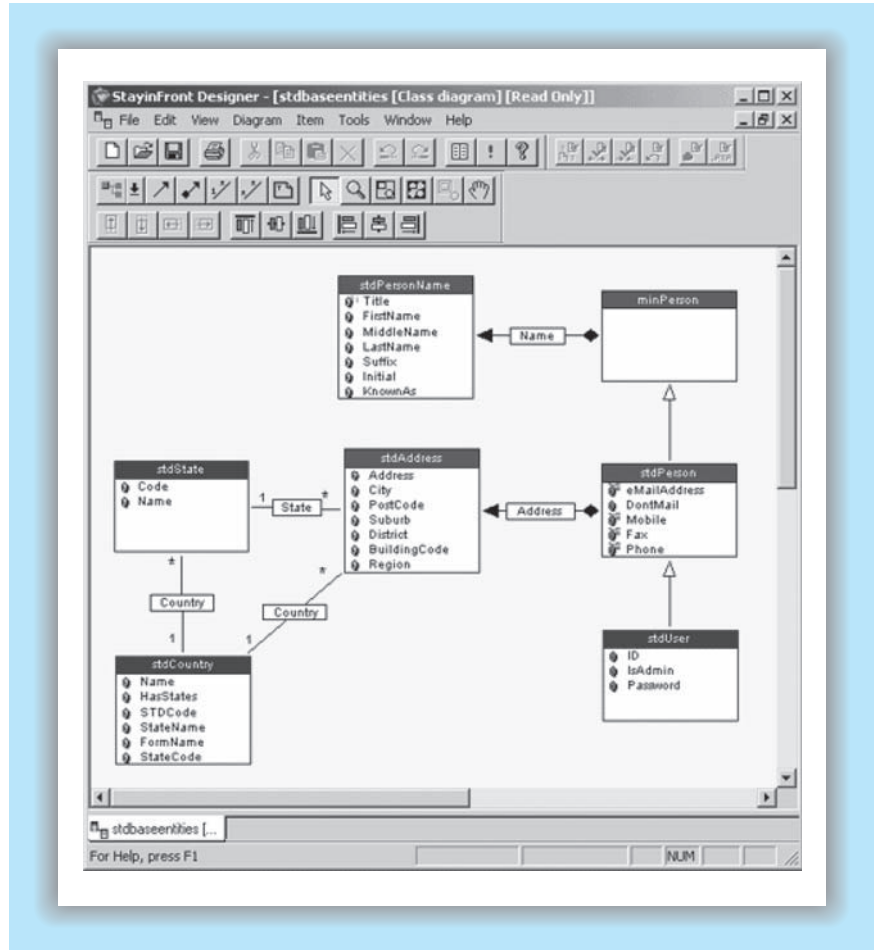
StayinFront Designer - [stdbaseentities [Class diagram] [Read Only]]

File Edit View Diagram Item Tools Window Help

stdPersonName
Title
FirstName
MiddleName
LastName
Suffix
Initial
KnownAs

Name

minPerson

stdState
Code
Name

1 State *

stdAddress
Address
City
PostCode
Suburb
District
BuildingCode
Region

Address

stdPerson
eMailAddress
DontMail
Mobile
Fax
Phone

*
Country
1

*
Country
1

stdCountry
Name
HasStates
STDCode
StateName
FormName
StateCode

stdUser
ID
IsAdmin
Password

stdbaseentities [...

For Help, press F1

NUM